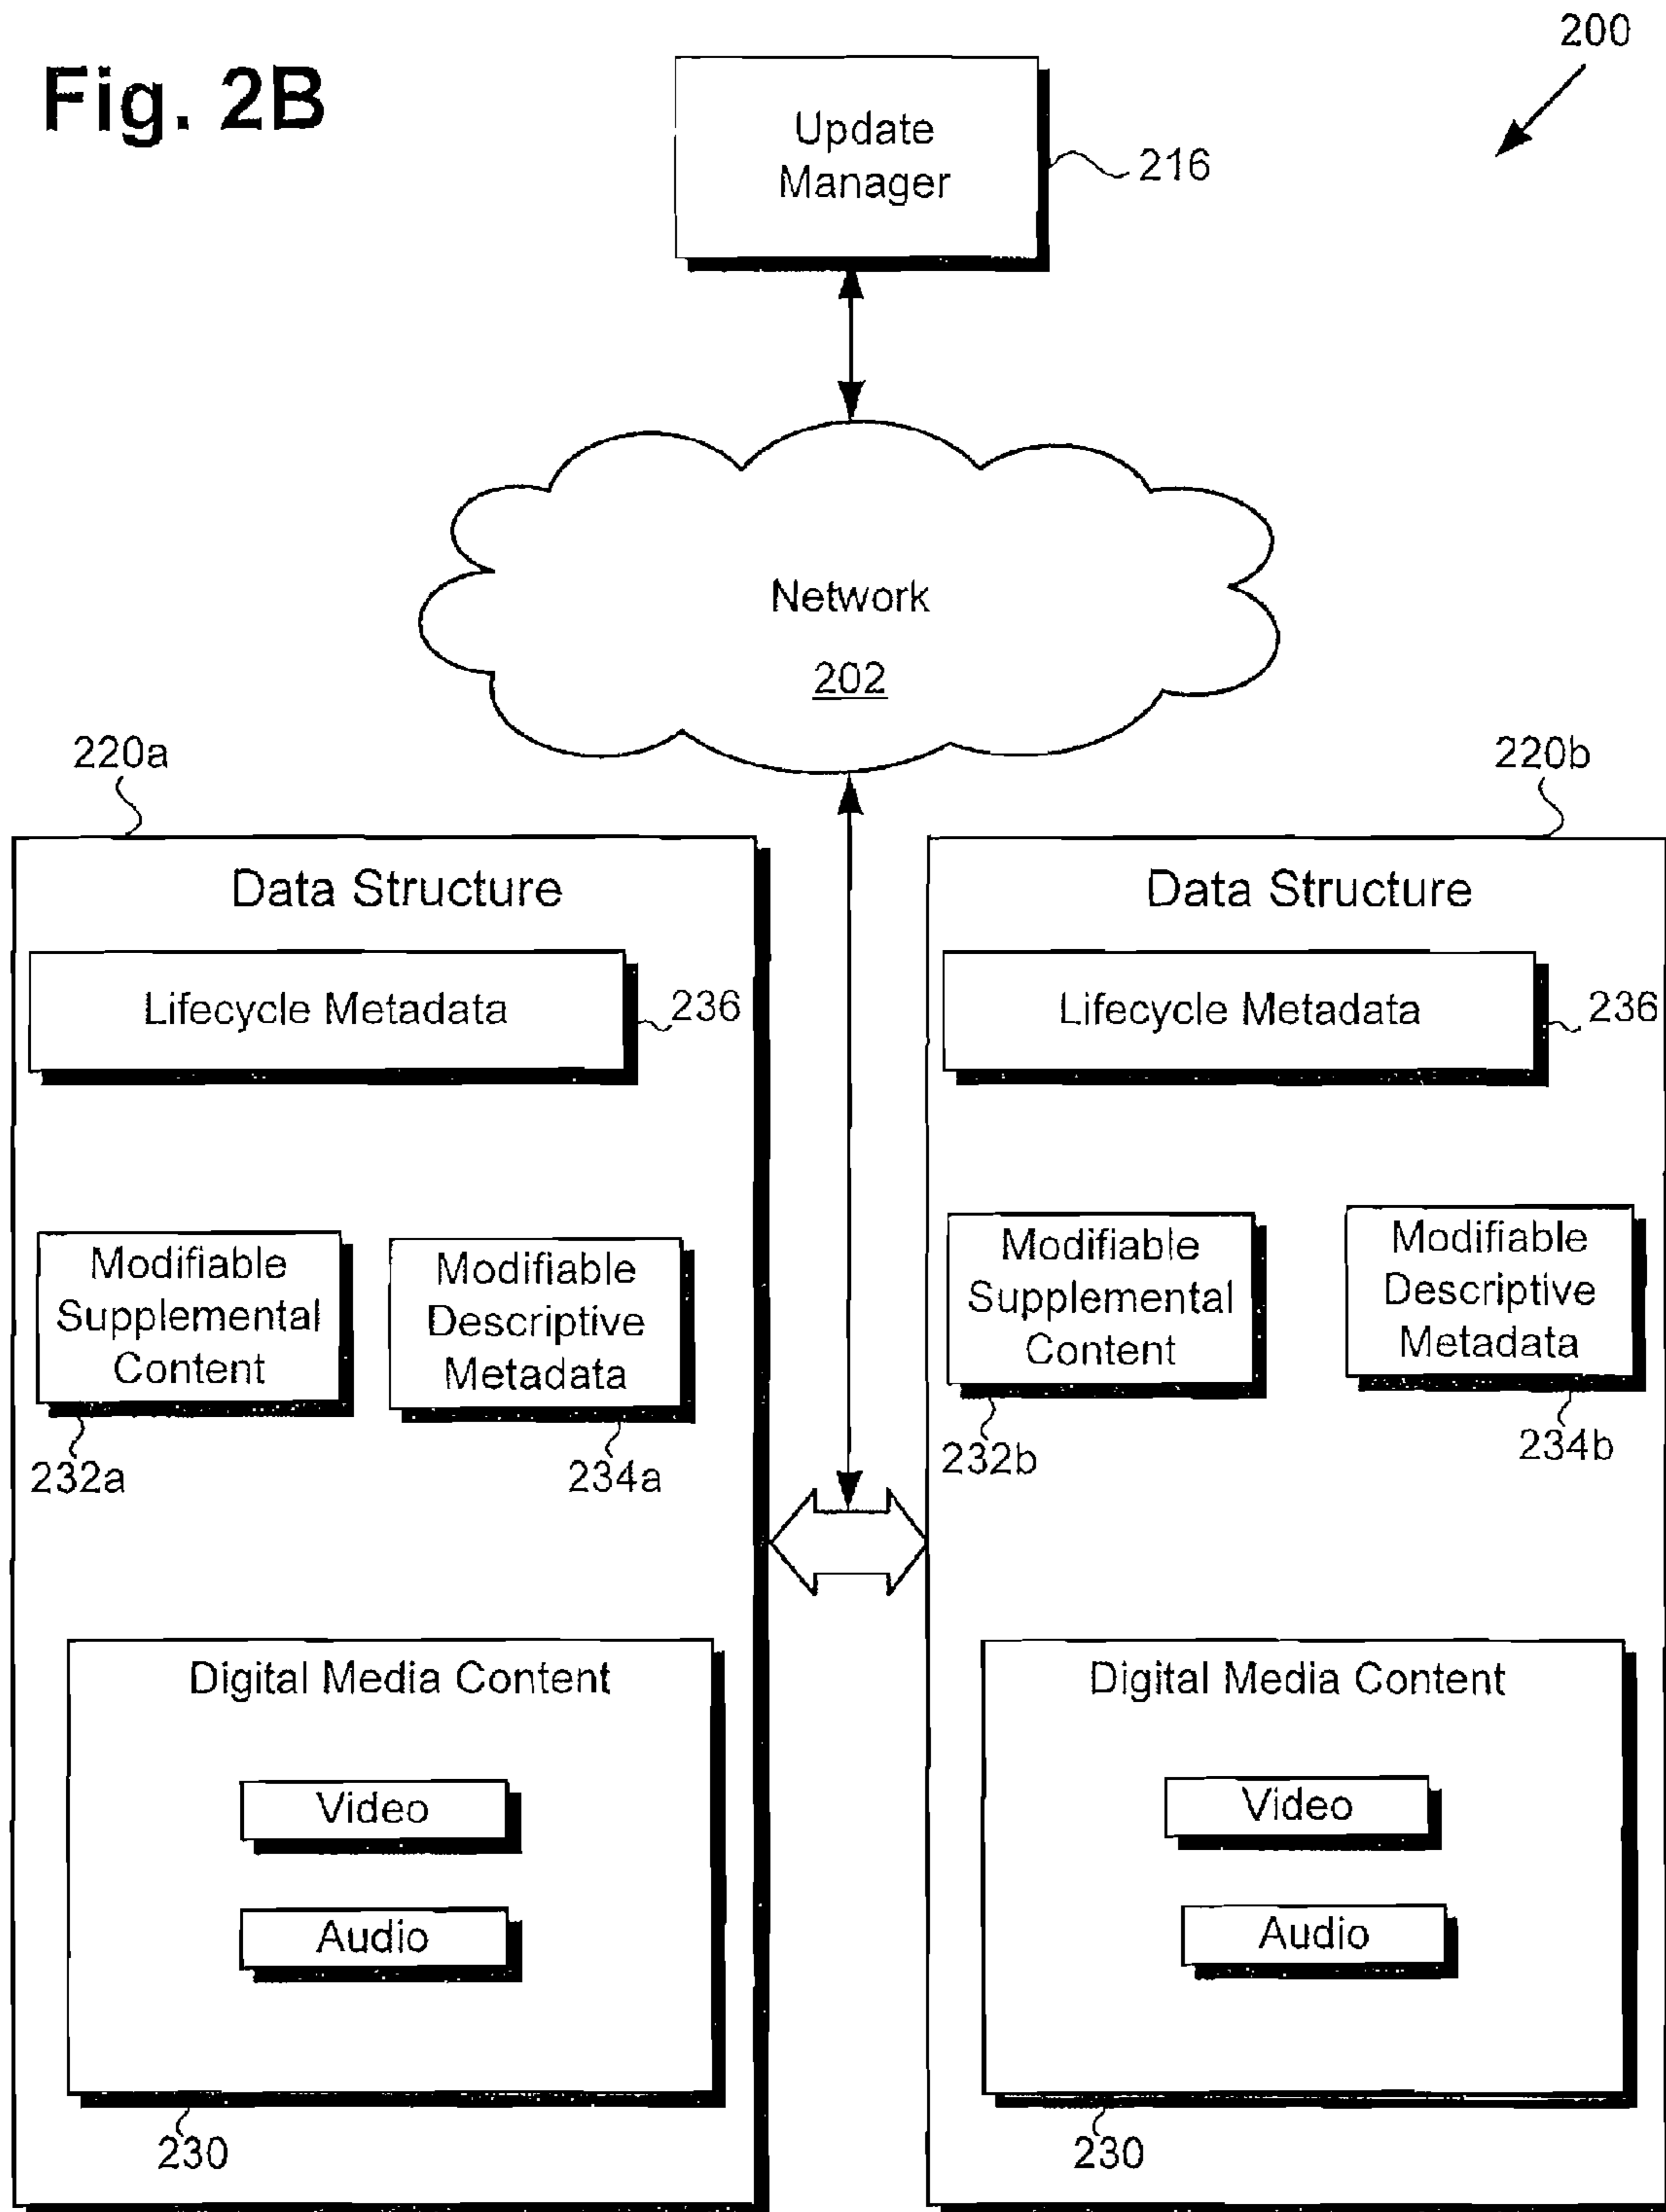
Fig. 2B

200

Update Manager

216

Network

202

220a

Data Structure

Lifecycle Metadata

236

Modifiable Supplemental Content

Modifiable Descriptive Metadata

232a

234a

Digital Media Content

Video

Audio

230

220b

Data Structure

Lifecycle Metadata

236

Modifiable Supplemental Content

Modifiable Descriptive Metadata

232b

234b

Digital Media Content

Video

Audio

230